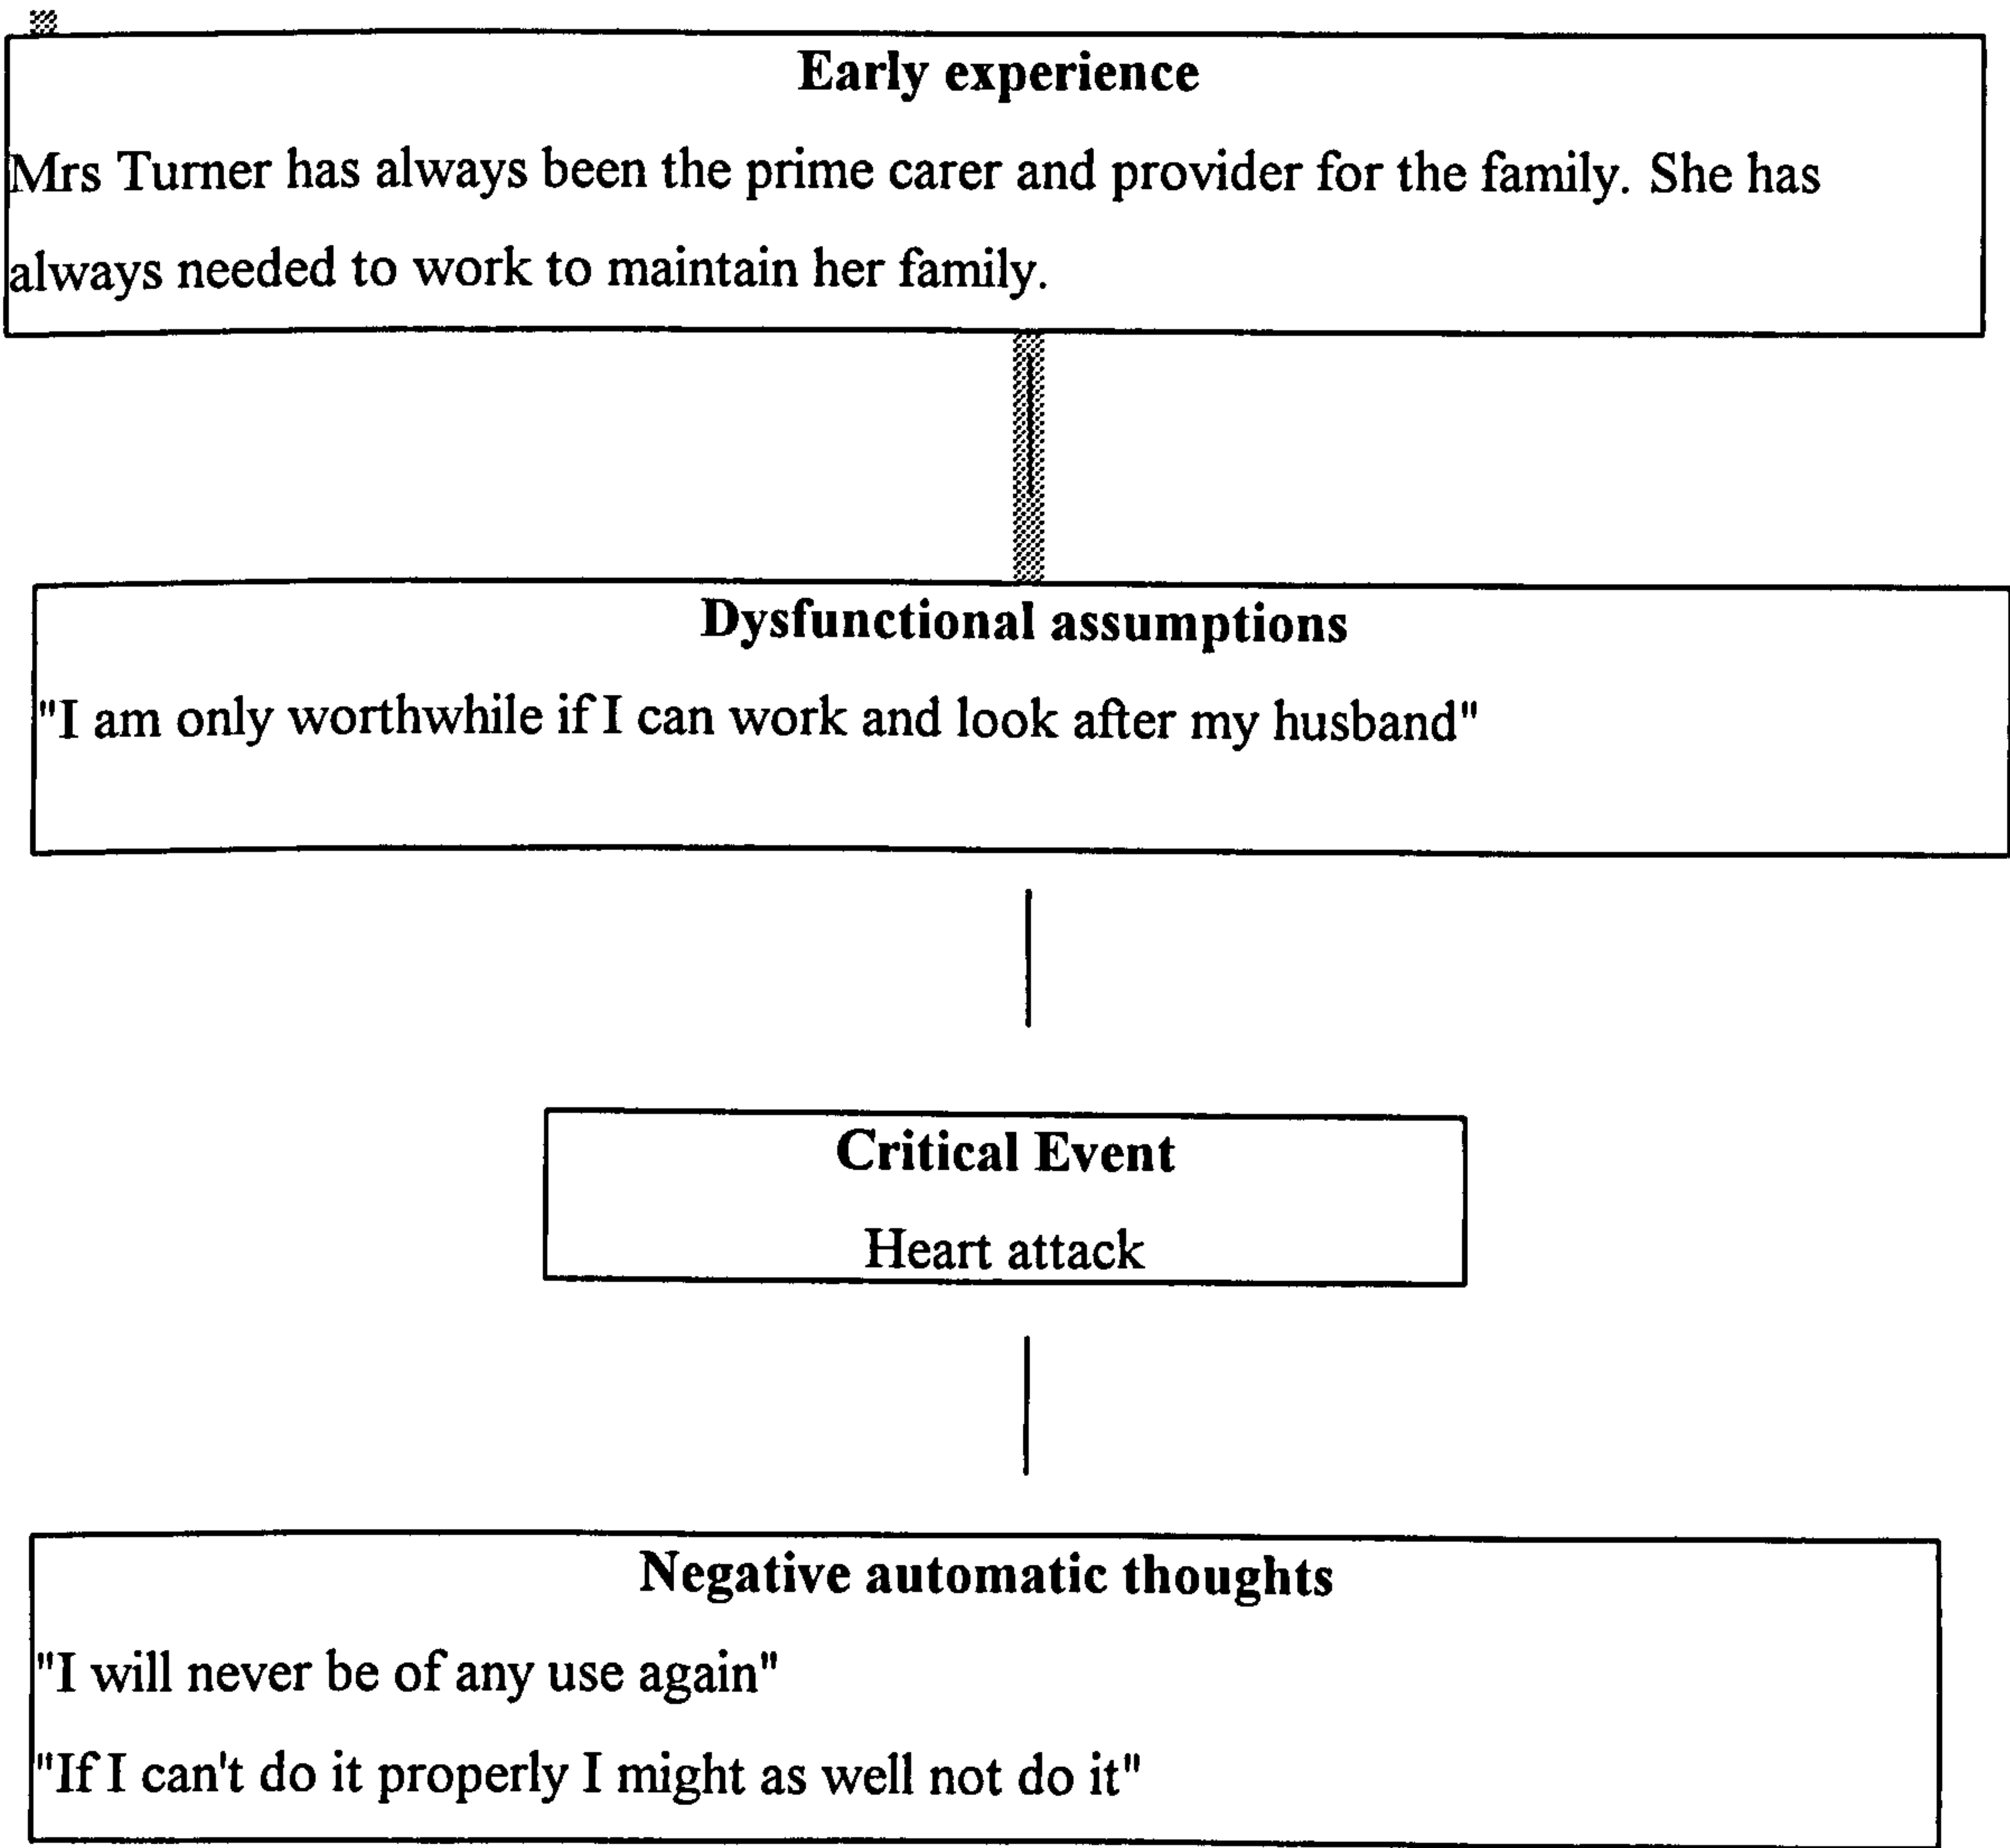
Early experience

Mrs Turner has always been the prime carer and provider for the family. She has always needed to work to maintain her family.

Dysfunctional assumptions

"I am only worthwhile if I can work and look after my husband"

Critical Event

Heart attack

Negative automatic thoughts

"I will never be of any use again"

"If I can't do it properly I might as well not do it"